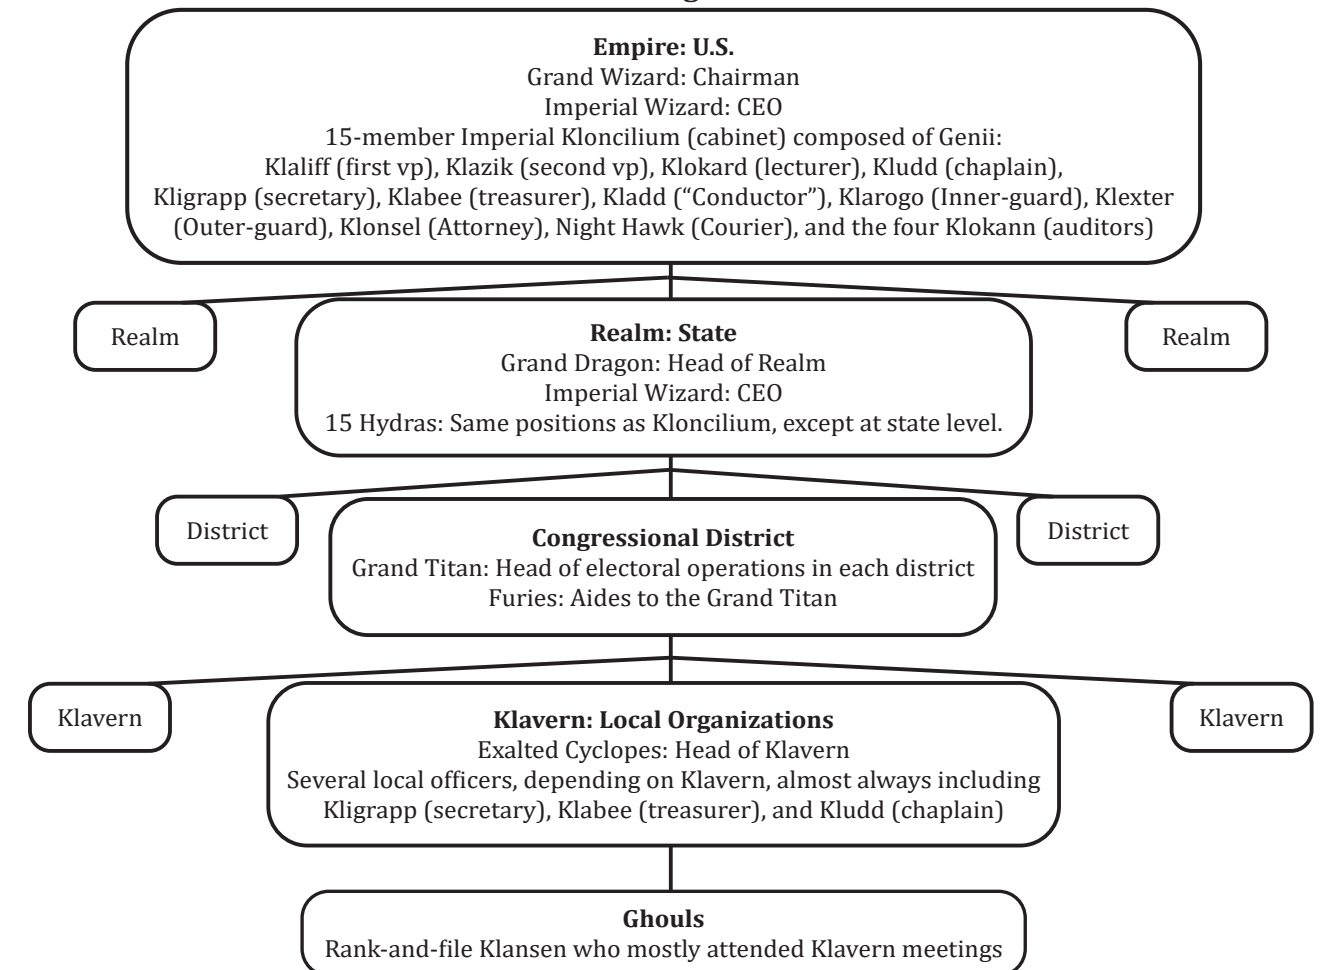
**Empire: U.S.**
Grand Wizard: Chairman
Imperial Wizard: CEO
15-member Imperial Kloncilium (cabinet) composed of Genii:
Klaliff (first vp), Klazik (second vp), Klokard (lecturer), Kludd (chaplain), Kligrapp (secretary), Klabee (treasurer), Kladd ("Conductor"), Klarogo (Inner-guard), Klexter (Outer-guard), Klonsel (Attorney), Night Hawk (Courier), and the four Klokann (auditors)

Realm

**Realm: State**
Grand Dragon: Head of Realm
Imperial Wizard: CEO
15 Hydras: Same positions as Kloncilium, except at state level.

Realm

District

**Congressional District**
Grand Titan: Head of electoral operations in each district
Furies: Aides to the Grand Titan

District

Klavern

**Klavern: Local Organizations**
Exalted Cyclopes: Head of Klavern
Several local officers, depending on Klavern, almost always including Kligrapp (secretary), Klabee (treasurer), and Kludd (chaplain)

Klavern

**Ghouls**
Rank-and-file Klansen who mostly attended Klavern meetings